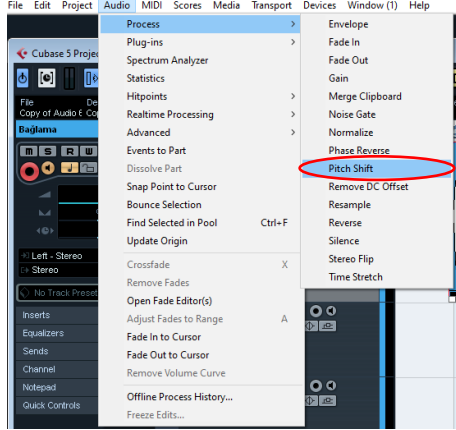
File Edit Project Audio MIDI Scores Media Transport Devices Window (1) Help

Cubase 5 Projec

File
Copy of Audio E

De
Cop

Bağlama

M S R W

Left - Stereo
Stereo

No Track Prese

Inserts
Equalizers
Sends
Channel
Notepad
Quick Controls

Process >
Plug-ins >
Spectrum Analyzer
Statistics
Hitpoints >
Realtime Processing >
Advanced >
Events to Part
Dissolve Part
Snap Point to Cursor
Bounce Selection
Find Selected in Pool Ctrl+F
Update Origin
Crossfade X
Remove Fades
Open Fade Editor(s)
Adjust Fades to Range A
Fade In to Cursor
Fade Out to Cursor
Remove Volume Curve
Offline Process History...
Freeze Edits...

Envelope
Fade In
Fade Out
Gain
Merge Clipboard
Noise Gate
Normalize
Phase Reverse
Pitch Shift
Remove DC Offset
Resample
Reverse
Silence
Stereo Flip
Time Stretch